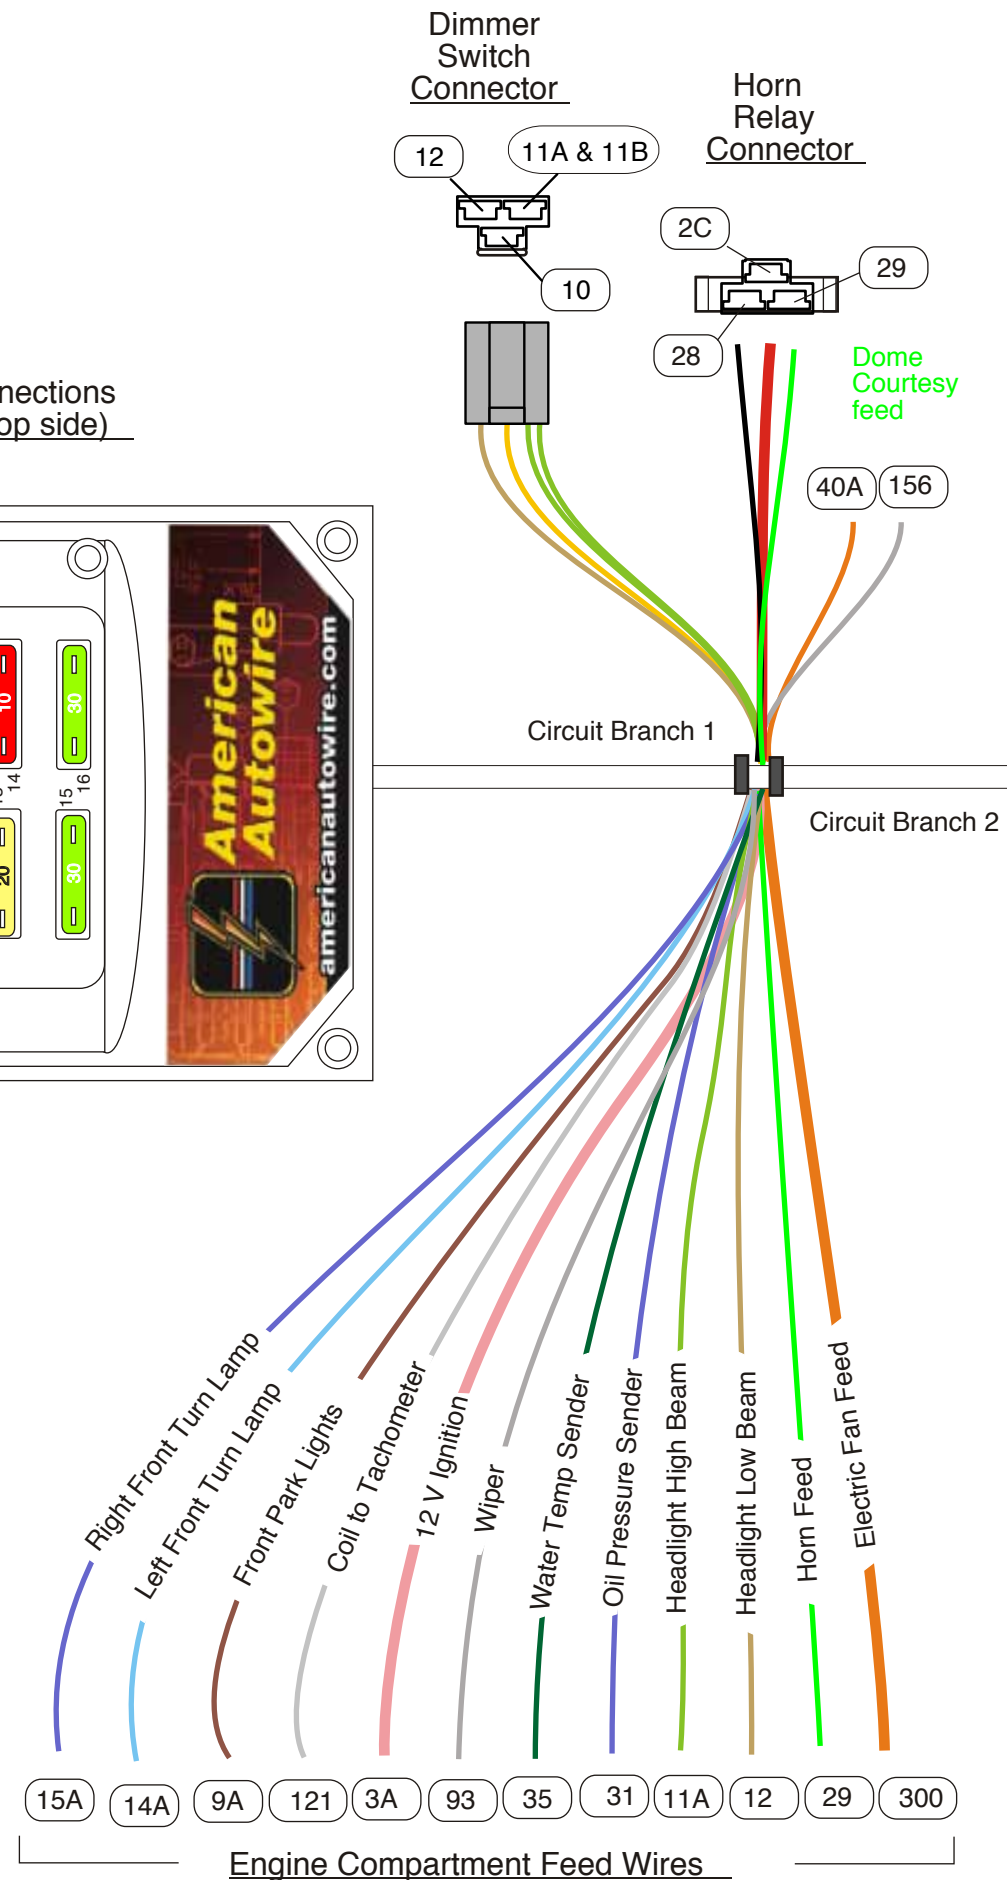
Dimmer Switch Connector

Horn Relay Connector

12

11A & 11B

10

2C

29

28

Dome Courtesy feed

nections
op side)

40A

156

10

30

20

30

15 16

14

American Autowire

americanautowire.com

Circuit Branch 1

Circuit Branch 2

Right Front Turn Lamp

Left Front Turn Lamp

Front Park Lights

Coil to Tachometer

12 V Ignition

Wiper

Water Temp Sender

Oil Pressure Sender

Headlight High Beam

Headlight Low Beam

Horn Feed

Electric Fan Feed

15A

14A

9A

121

3A

93

35

31

11A

12

29

300

Engine Compartment Feed Wires